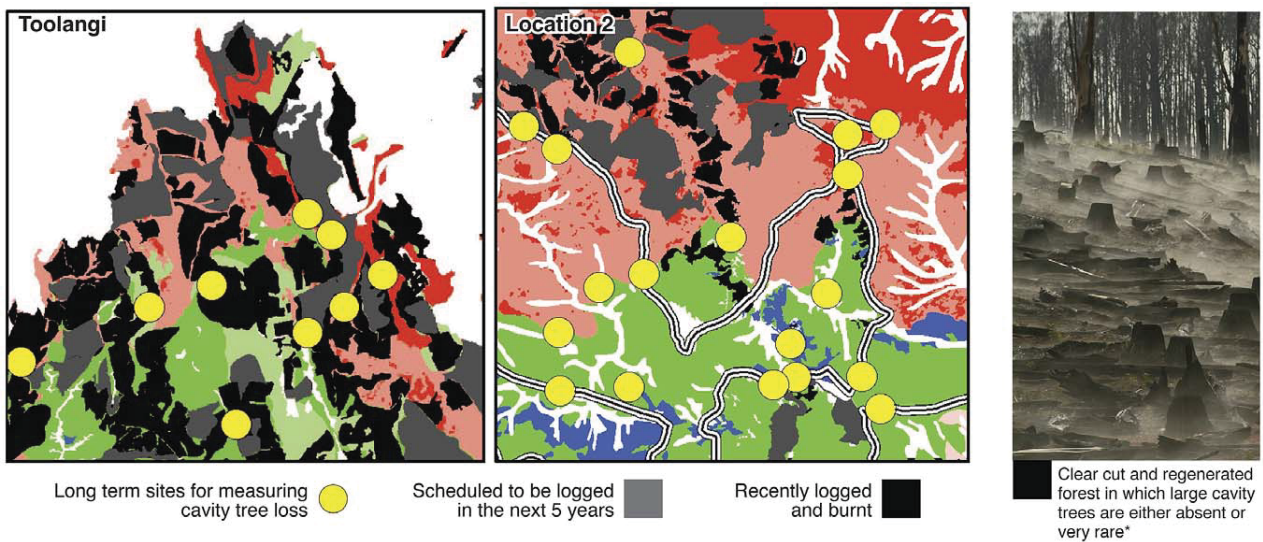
Toolangi

Location 2

Long term sites for measuring cavity tree loss

Scheduled to be logged in the next 5 years

Recently logged and burnt

Clear cut and regenerated forest in which large cavity trees are either absent or very rare*